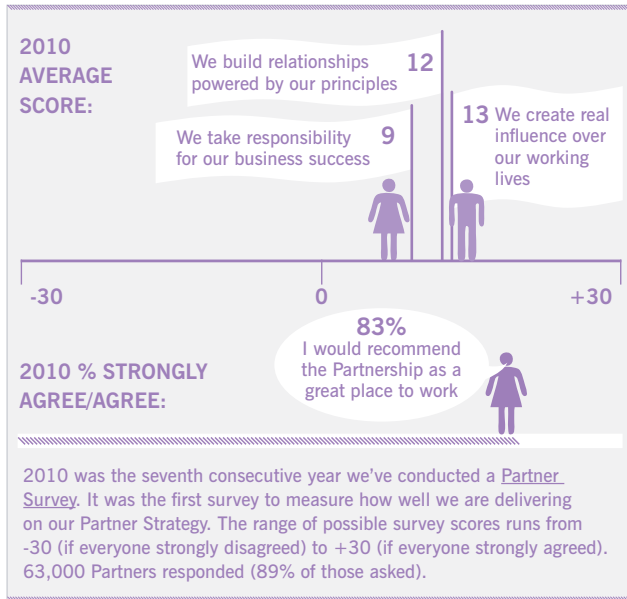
2010 AVERAGE SCORE:

We build relationships powered by our principles 12

We take responsibility for our business success 9

13 We create real influence over our working lives

-30

0

+30

2010 % STRONGLY AGREE/AGREE:

83%
I would recommend the Partnership as a great place to work

2010 was the seventh consecutive year we've conducted a Partner Survey. It was the first survey to measure how well we are delivering on our Partner Strategy. The range of possible survey scores runs from -30 (if everyone strongly disagreed) to +30 (if everyone strongly agreed). 63,000 Partners responded (89% of those asked).